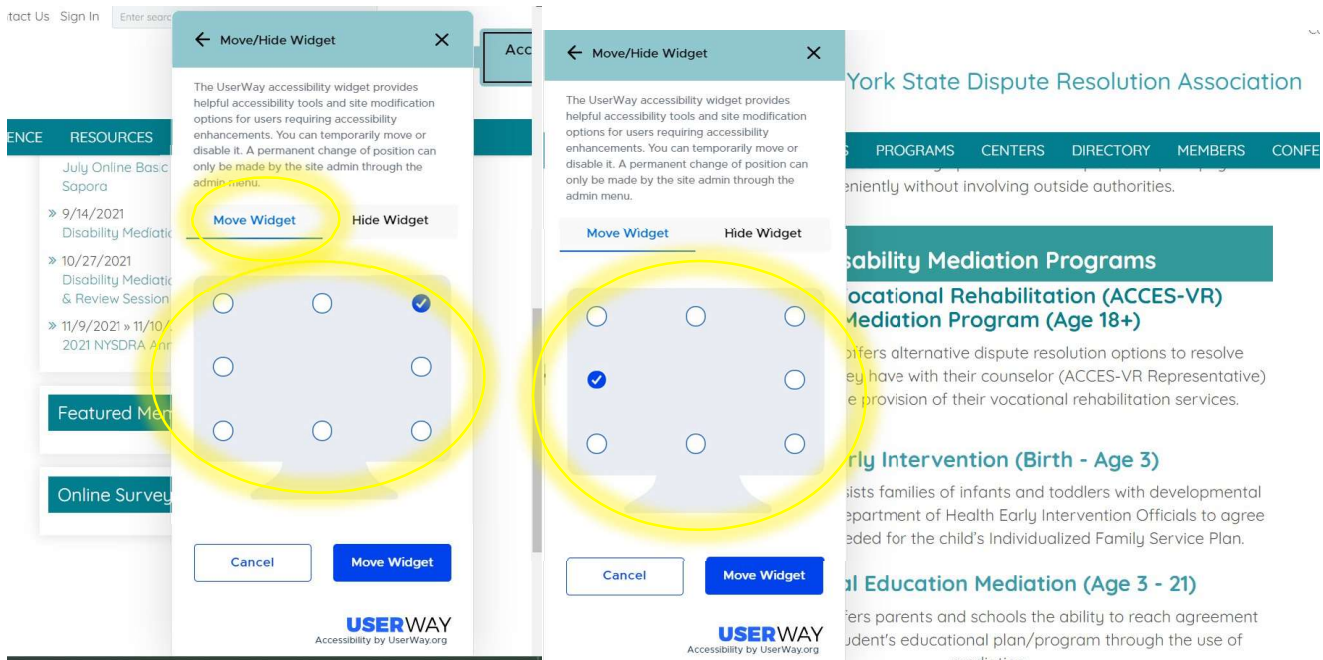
tact Us Sign In Enter searc

Acc

ENCE RESOURCES

July Online Basic Sapora

» 9/14/2021 Disability Mediatic

» 10/27/2021 Disability Mediatic & Review Session

» 11/9/2021 » 11/10/ 2021 NYSDRA Ann

Featured Me

Online Survey

← Move/Hide Widget ✕

The UserWay accessibility widget provides helpful accessibility tools and site modification options for users requiring accessibility enhancements. You can temporarily move or disable it. A permanent change of position can only be made by the site admin through the admin menu.

Move Widget Hide Widget

Cancel Move Widget

USERWAY
Accessibility by UserWay.org

← Move/Hide Widget ✕

The UserWay accessibility widget provides helpful accessibility tools and site modification options for users requiring accessibility enhancements. You can temporarily move or disable it. A permanent change of position can only be made by the site admin through the admin menu.

Move Widget Hide Widget

Cancel Move Widget

USERWAY
Accessibility by UserWay.org

York State Dispute Resolution Association

S PROGRAMS CENTERS DIRECTORY MEMBERS CONFE

eniently without involving outside authorities.

sability Mediation Programs

ocational Rehabilitation (ACCES-VR) Mediation Program (Age 18+)

ffers alternative dispute resolution options to resolve ey have with their counselor (ACCES-VR Representative) e provision of their vocational rehabilitation services.

rly Intervention (Birth - Age 3)

sists families of infants and toddlers with developmental epartment of Health Early Intervention Officials to agree eded for the child's Individualized Family Service Plan.

l Education Mediation (Age 3 - 21)

fers parents and schools the ability to reach agreement udent's educational plan/program through the use of